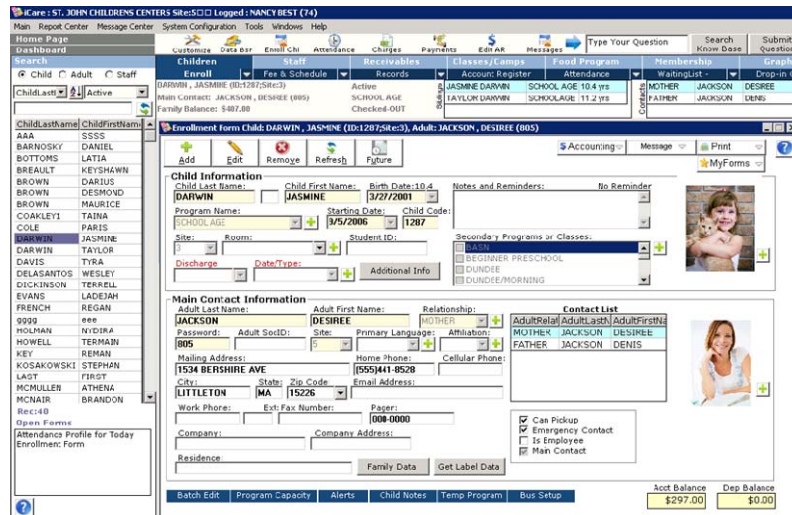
iCare : ST. JOHN CHILDRENS CENTERS Site:5 Logged : NANCY BEST (74)

Main Report Center Message Center System Configuration Tools Windows Help

Home Page
Dashboard
Search

Customize Data Bar Enroll Chi Attendance Charges Payments Edit AR Messages Type Your Question Search Know Base Submit Question

Children Staff Receivables Classes/Camps Food Program Membership Graph
Enroll Fee & Schedule Records Account Register Attendance WaitingList - Drop-in

DARWIN , JASMINE (ID:1287;Site:3) Active
Main Contact: JACKSON , DESIREE (805) SCHOOL AGE
Family Balance: $407.80 Checked-OUT

Siblings
| JASMINE DARWIN | SCHOOL AGE | 10.4 yrs |
|---|---|---|
| TAYLOR DARWIN | SCHOOLAGE | 11.2 yrs |

Contacts
| MOTHER | JACKSON | DESIREE |
|---|---|---|
| FATHER | JACKSON | DENIS |

Child Adult Staff
ChildLastN Active

| ChildLastName | ChildFirstName |
|---|---|
| AAA | SSSS |
| BARNOSKY | DANIEL |
| BOTTOMS | LATIA |
| BREAULT | KEYSHAWN |
| BROWN | DARIUS |
| BROWN | DESMOND |
| BROWN | MAURICE |
| COAKLEY1 | TAINA |
| COLE | PARIS |
| DARWIN | JASMINE |
| DARWIN | TAYLOR |
| DAVIS | TYRA |
| DELASANTOS | WESLEY |
| DICKINSON | TERRELL |
| EVANS | LADEJAH |
| FRENCH | REGAN |
| gggg | eee |
| HOLMAN | NYDIRA |
| HOWELL | TERMAIN |
| KEY | REMAN |
| KOSAKOWSKI | STEPHAN |
| LAST | FIRST |
| MCMULLEN | ATHENA |
| MCNAIR | BRANDON |

Rec:40
Open Forms
Attendance Profile for Today
Enrollment Form

Enrollment form Child: DARWIN , JASMINE (ID:1287;Site:3), Adult: JACKSON , DESIREE (805)

Add Edit Remove Refresh Future
$ Accounting Message Print MyForms

Child Information
Child Last Name: DARWIN Child First Name: JASMINE Birth Date:10.4 3/27/2001 Notes and Reminders: No Reminder
Program Name: SCHOOL AGE Starting Date: 3/5/2006 Child Code: 1287
Site: 3 Room: Student ID: Secondary Programs or Classes:
BASN
BEGINNER PRESCHOOL
DUNDEE
DUNDEE/MORNING
Discharge Date/Type: Additional Info

Main Contact Information
Adult Last Name: JACKSON Adult First Name: DESIREE Relationship: MOTHER
Password: 805 Adult SocID: Site: 5 Primary Language: Affiliation:
Mailing Address: 1534 BERSHIRE AVE Home Phone: (555)441-8528 Cellular Phone:
City: LITTLETON State: MA Zip Code 15226 Email Address:
Work Phone: Ext: Fax Number: Pager: 000-0000
Company: Company Address:
Residence
Family Data Get Label Data

Contact List
| AdultRelat | AdultLastN | AdultFirstNa |
|---|---|---|
| MOTHER | JACKSON | DESIREE |
| FATHER | JACKSON | DENIS |

Can Pickup
Emergency Contact
Is Employee
Main Contact

Acct Balance $297.00 Dep Balance $0.00

Batch Edit Program Capacity Alerts Child Notes Temp Program Bus Setup